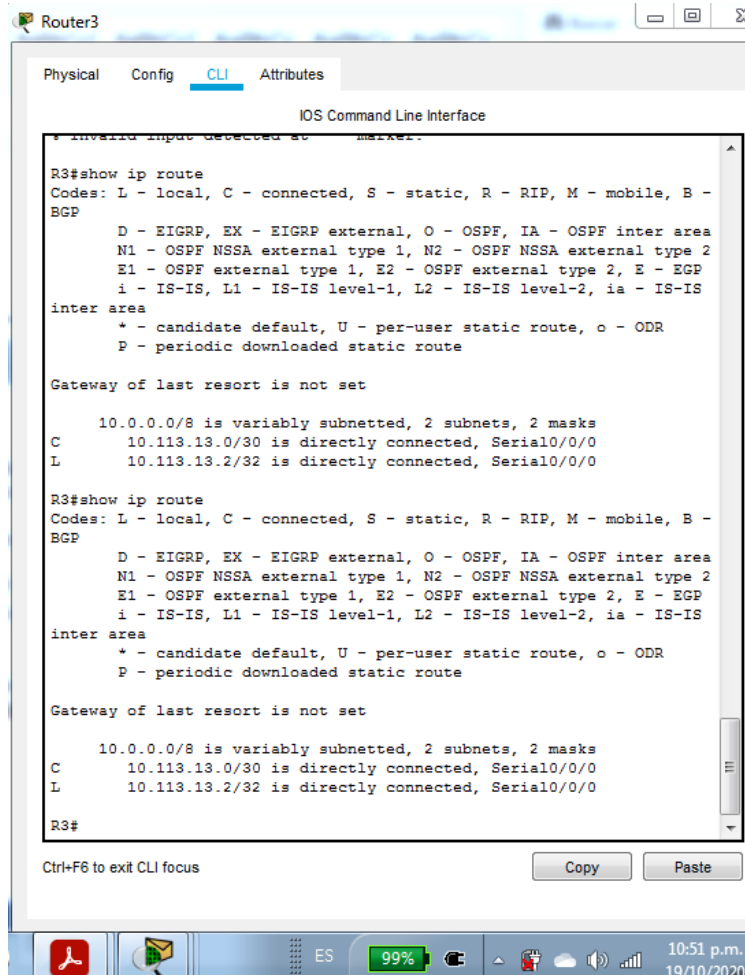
Router3

Physical Config CLI Attributes

IOS Command Line Interface

R3#show ip route
Codes: L - local, C - connected, S - static, R - RIP, M - mobile, B - BGP
D - EIGRP, EX - EIGRP external, O - OSPF, IA - OSPF inter area
N1 - OSPF NSSA external type 1, N2 - OSPF NSSA external type 2
E1 - OSPF external type 1, E2 - OSPF external type 2, E - EGP
i - IS-IS, L1 - IS-IS level-1, L2 - IS-IS level-2, ia - IS-IS inter area
* - candidate default, U - per-user static route, o - ODR
P - periodic downloaded static route

Gateway of last resort is not set

10.0.0.0/8 is variably subnetted, 2 subnets, 2 masks
C 10.113.13.0/30 is directly connected, Serial0/0/0
L 10.113.13.2/32 is directly connected, Serial0/0/0

R3#show ip route
Codes: L - local, C - connected, S - static, R - RIP, M - mobile, B - BGP
D - EIGRP, EX - EIGRP external, O - OSPF, IA - OSPF inter area
N1 - OSPF NSSA external type 1, N2 - OSPF NSSA external type 2
E1 - OSPF external type 1, E2 - OSPF external type 2, E - EGP
i - IS-IS, L1 - IS-IS level-1, L2 - IS-IS level-2, ia - IS-IS inter area
* - candidate default, U - per-user static route, o - ODR
P - periodic downloaded static route

Gateway of last resort is not set

10.0.0.0/8 is variably subnetted, 2 subnets, 2 masks
C 10.113.13.0/30 is directly connected, Serial0/0/0
L 10.113.13.2/32 is directly connected, Serial0/0/0

R3#

Ctrl+F6 to exit CLI focus

Copy Paste

ES 99% 10:51 p.m. 19/10/2020